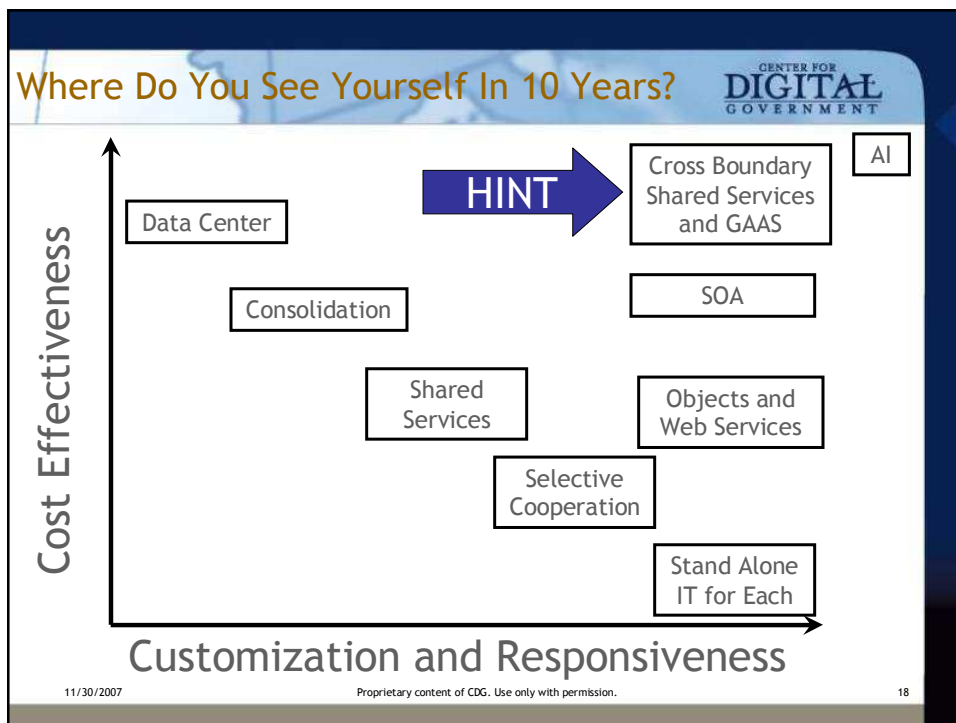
Where Do You See Yourself In 10 Years?

CENTER FOR DIGITAL GOVERNMENT

AI

HINT

Cross Boundary Shared Services and GAAS

Data Center

SOA

Consolidation

Shared Services

Objects and Web Services

Selective Cooperation

Stand Alone IT for Each

Cost Effectiveness

Customization and Responsiveness

11/30/2007

Proprietary content of CDG. Use only with permission.

18